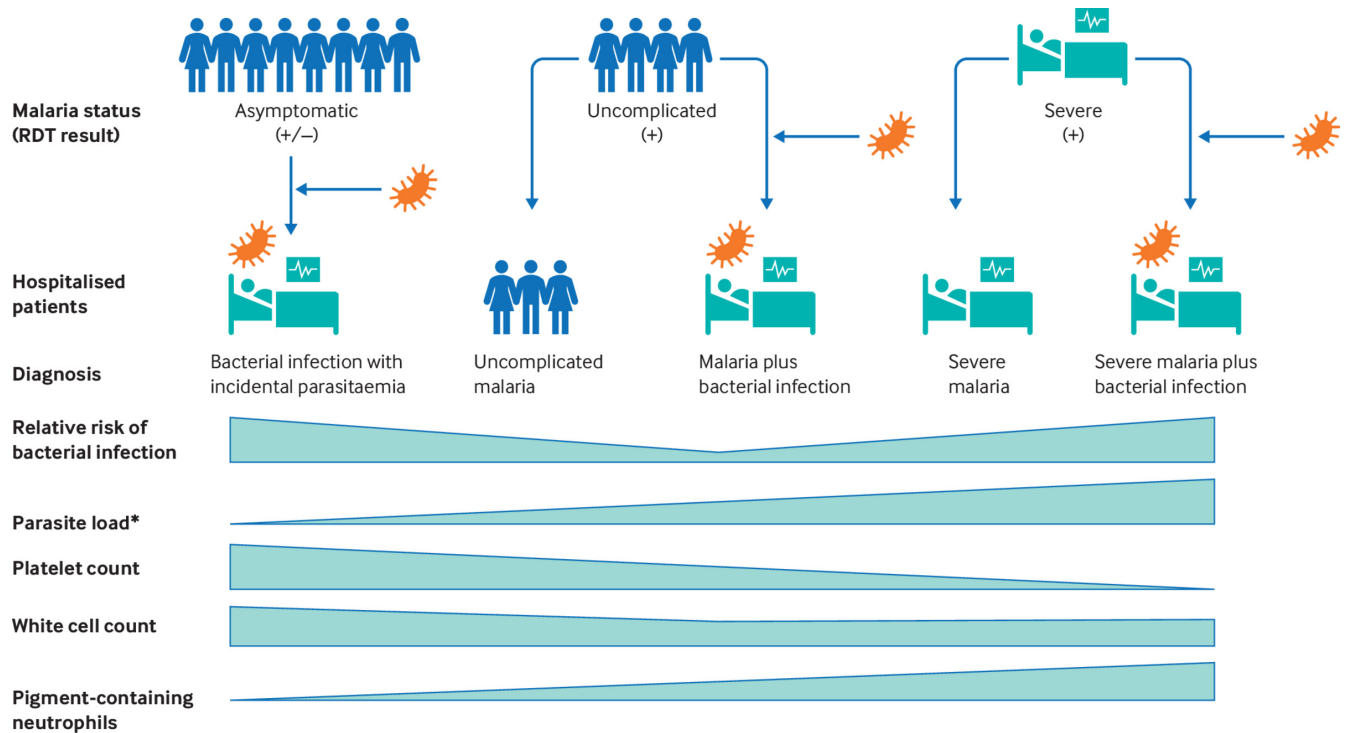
Malaria status (RDT result)

Asymptomatic (+/–)

Uncomplicated (+)

Severe (+)

Hospitalised patients

Diagnosis

Bacterial infection with incidental parasitaemia

Uncomplicated malaria

Malaria plus bacterial infection

Severe malaria

Severe malaria plus bacterial infection

Relative risk of bacterial infection

Parasite load*

Platelet count

White cell count

Pigment-containing neutrophils